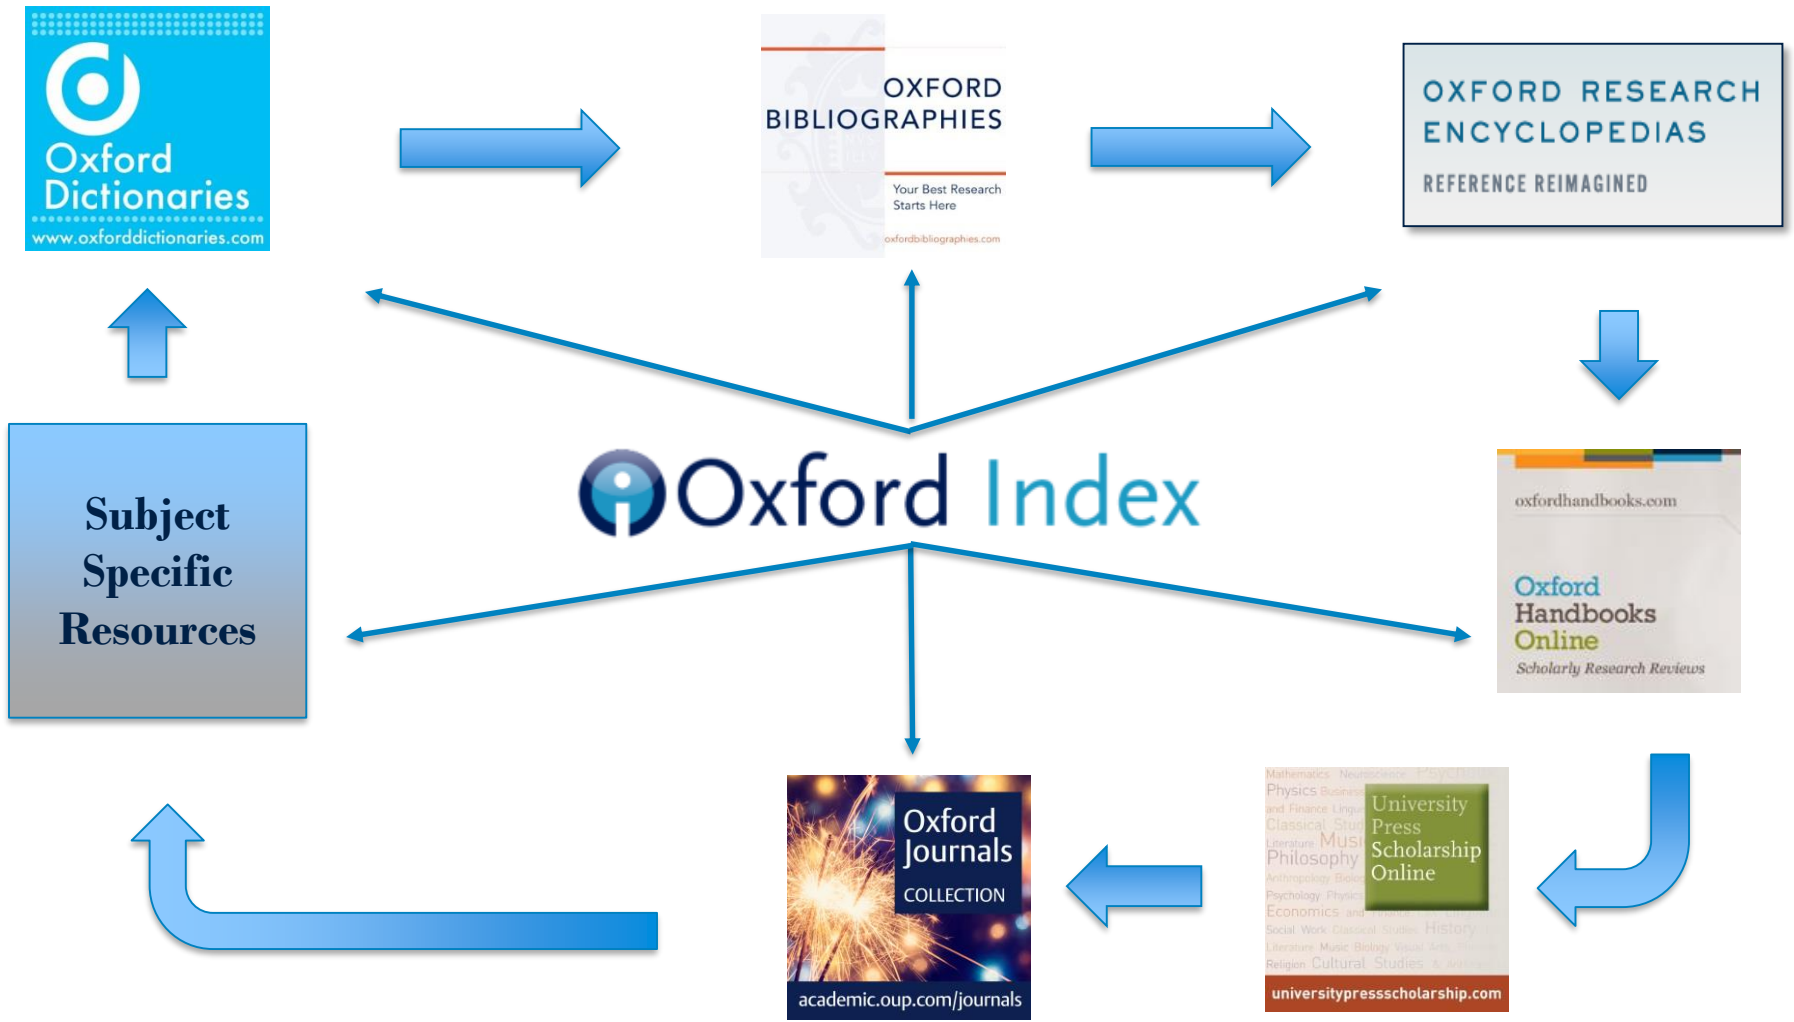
Oxford Dictionaries
www.oxforddictionaries.com

OXFORD BIBLIOGRAPHIES
Your Best Research Starts Here
oxfordbibliographies.com

OXFORD RESEARCH ENCYCLOPEDIAS
REFERENCE REIMAGINED

Subject Specific Resources

Oxford Index

oxfordhandbooks.com
Oxford Handbooks Online
Scholarly Research Reviews

Oxford Journals
COLLECTION
academic.oup.com/journals

Mathematics Neuroscience Psychology
Physics Business
and Finance Linguistics
Classical Studies
Literature Music
Philosophy
Anthropology Biology
Psychology Physics
Economics and Finance
Social Work Classical Studies History
Literature Music Biology Visual Arts
Religion Cultural Studies
University Press Scholarship Online
universitypressscholarship.com